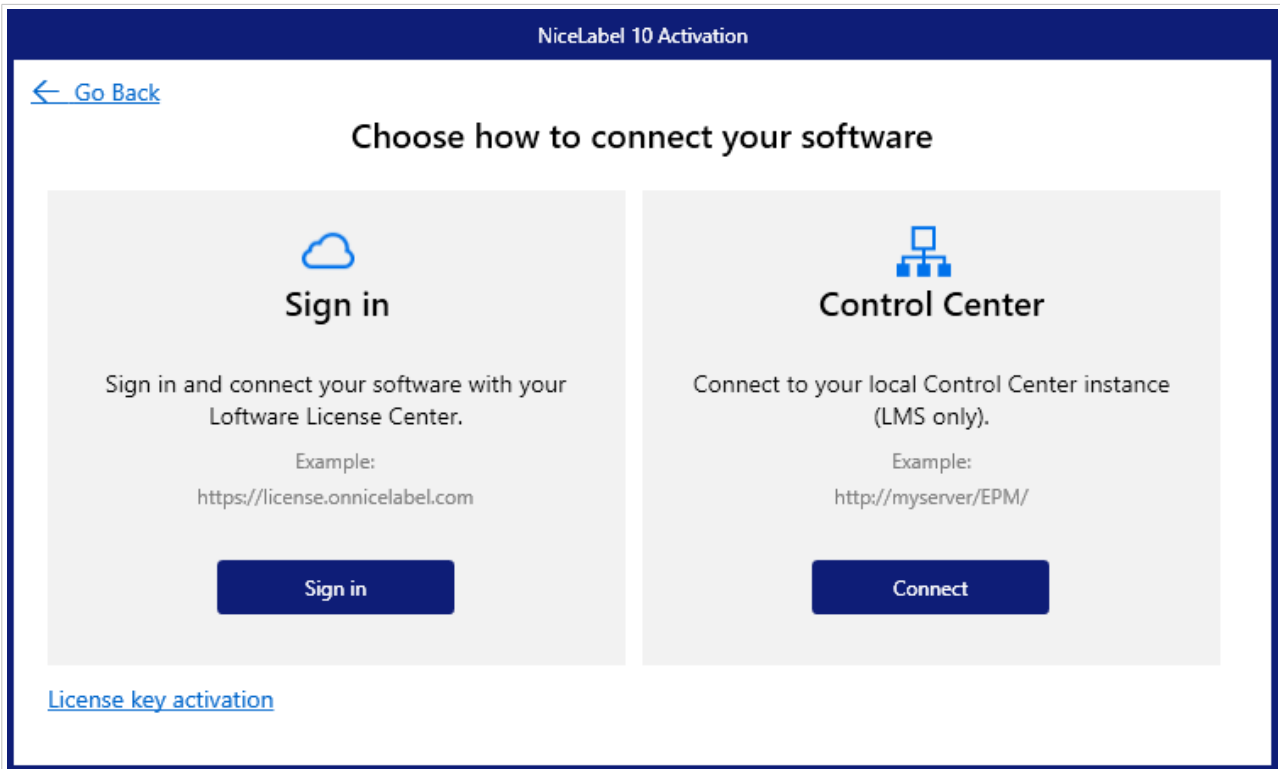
NiceLabel 10 Activation

← Go Back

Choose how to connect your software

Sign in

Sign in and connect your software with your Loftware License Center.

Example:

https://license.onnicelabel.com

Sign in

Control Center

Connect to your local Control Center instance (LMS only).

Example:

http://myserver/EPM/

Connect

License key activation